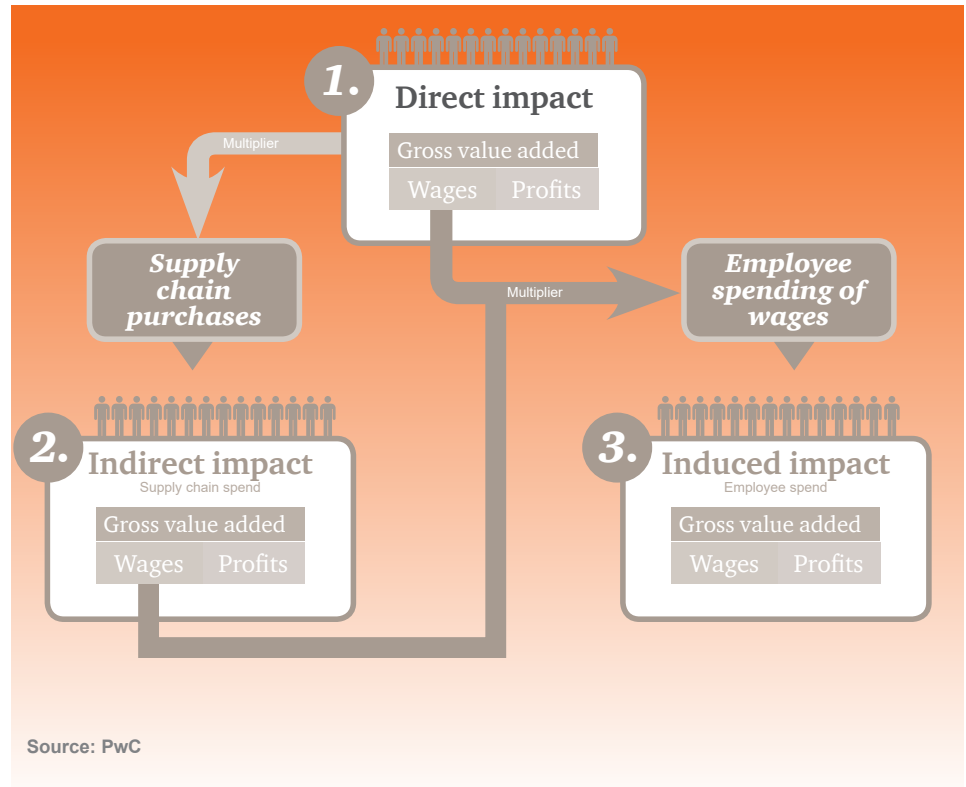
1. Direct impact

Gross value added

| Wages | Profits |
|---|---|

Multiplier

Supply chain purchases

Multiplier

Employee spending of wages

2. Indirect impact
Supply chain spend

Gross value added

| Wages | Profits |
|---|---|

3. Induced impact
Employee spend

Gross value added

| Wages | Profits |
|---|---|

Source: PwC